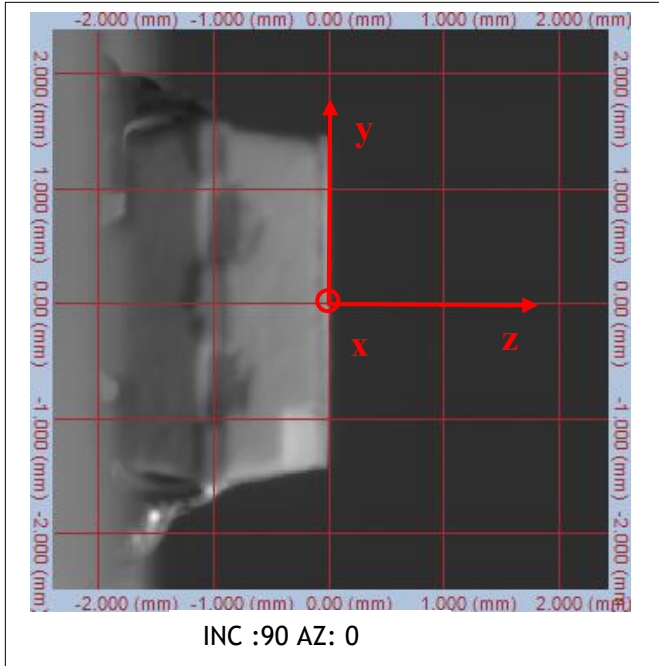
-2.000 (mm) -1.000 (mm) 0.00 (mm) 1.000 (mm) 2.000 (mm)

2.000 (mm) 1.000 (mm) 0.00 (mm) -1.000 (mm) -2.000 (mm)

y

x

z

2.000 (mm) 1.000 (mm) 0.00 (mm) -1.000 (mm) -2.000 (mm)

-2.000 (mm) -1.000 (mm) 0.00 (mm) 1.000 (mm) 2.000 (mm)

INC :90 AZ: 0